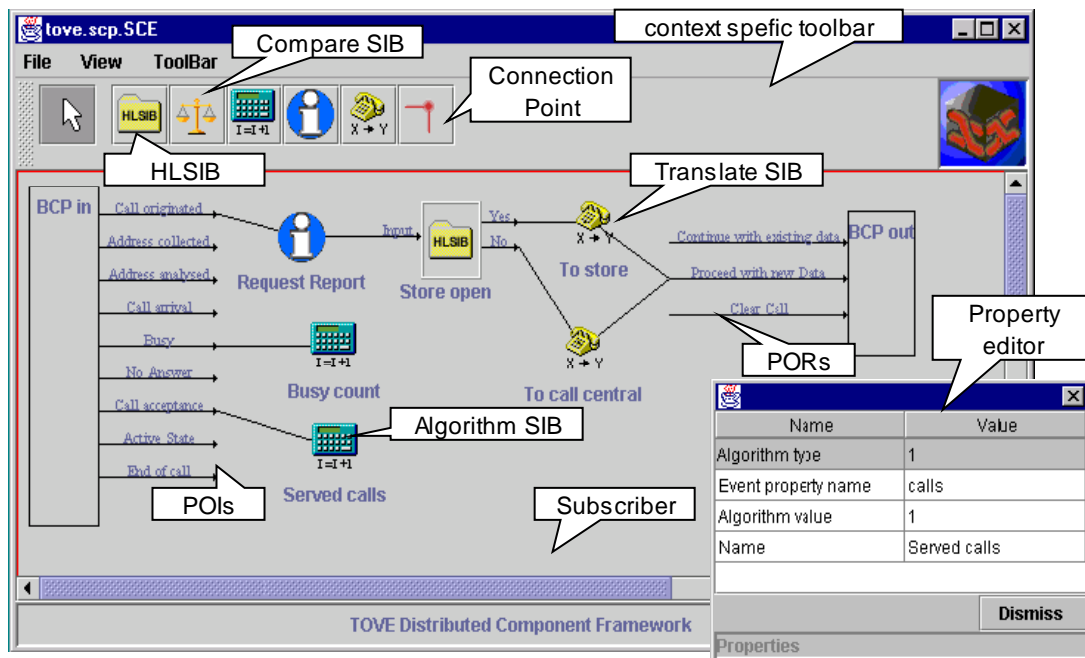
tove.scp.SCE

context spefic toolbar

File View ToolBar

Compare SIB

Connection Point

HLSIB

I=I+1

X → Y

HLSIB

Translate SIB

BCP in

Call originated

Address collected

Address analysed

Call arrival

Busy

No Answer

Call acceptance

Active State

End of call

Request Report

Input

HLSIB

Store open

Yes

No

X → Y

To store

X → Y

To call central

Continue with existing data

Proceed with new Data

Clear Call

BCP out

PORs

Property editor

I=I+1

Busy count

I=I+1

Algorithm SIB

Served calls

POIs

Subscriber

| Name | Value |
|---|---|
| Algorithm type | 1 |
| Event property name | calls |
| Algorithm value | 1 |
| Name | Served calls |

Dismiss

Properties

TOVE Distributed Component Framework